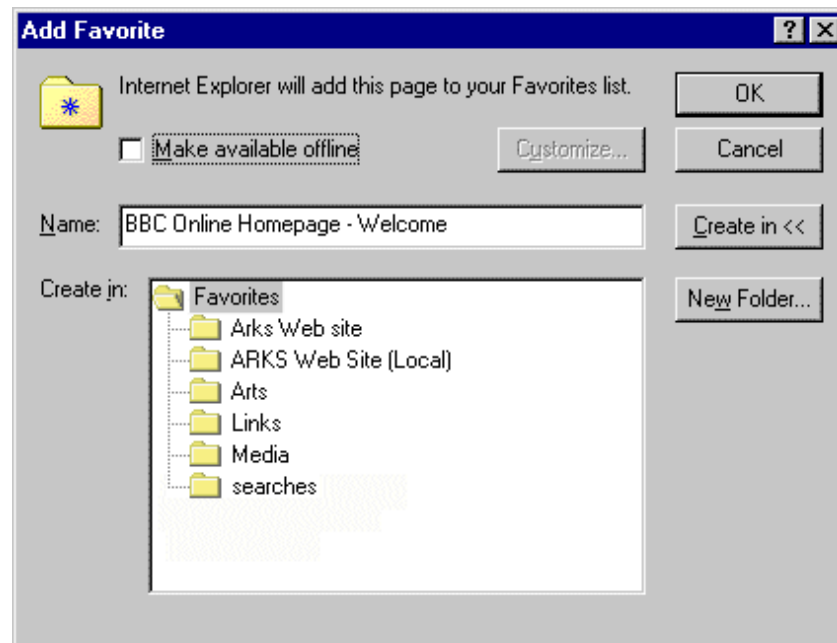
Add Favorite

? ×

Internet Explorer will add this page to your Favorites list.

OK

Make available offline

Customize...

Cancel

Name: BBC Online Homepage - Welcome

Create in <<

Create in:

Favorites
Arks Web site
ARKS Web Site (Local)
Arts
Links
Media
searches

New Folder...